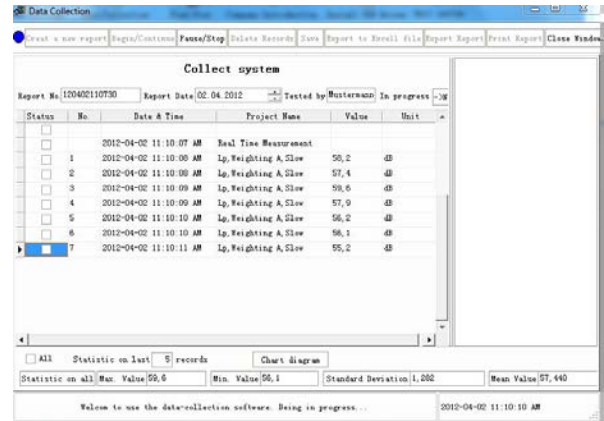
Data Collection

Create a new report | Begin/Continue | Pause/Stop | Delete Records | Save | Export to Excell file | Export Report | Print Report | Close Window

Collect system

Report No 120402110730 Report Date 02.04.2012 Tested by Mustermann In progress

| Status | No. | Date & Time | Project Name | Value | Unit |
|---|---|---|---|---|---|
| | | | | | |
| | | 2012-04-02 11:10:07 AM | Real Time Measurement | | |
| | 1 | 2012-04-02 11:10:08 AM | Lp,Weighting A,Slow | 58,2 | dB |
| | 2 | 2012-04-02 11:10:08 AM | Lp,Weighting A,Slow | 57,4 | dB |
| | 3 | 2012-04-02 11:10:09 AM | Lp,Weighting A,Slow | 59,6 | dB |
| | 4 | 2012-04-02 11:10:09 AM | Lp,Weighting A,Slow | 57,9 | dB |
| | 5 | 2012-04-02 11:10:10 AM | Lp,Weighting A,Slow | 56,2 | dB |
| | 6 | 2012-04-02 11:10:10 AM | Lp,Weighting A,Slow | 56,1 | dB |
| | 7 | 2012-04-02 11:10:11 AM | Lp,Weighting A,Slow | 55,2 | dB |

All Statistic on last 5 records Chart diagram

Statistic on all Max. Value 59,6 Min. Value 56,1 Standard Deviation 1,282 Mean Value 57,440

Welcome to use the data-collection software. Being in progress... 2012-04-02 11:10:10 AM